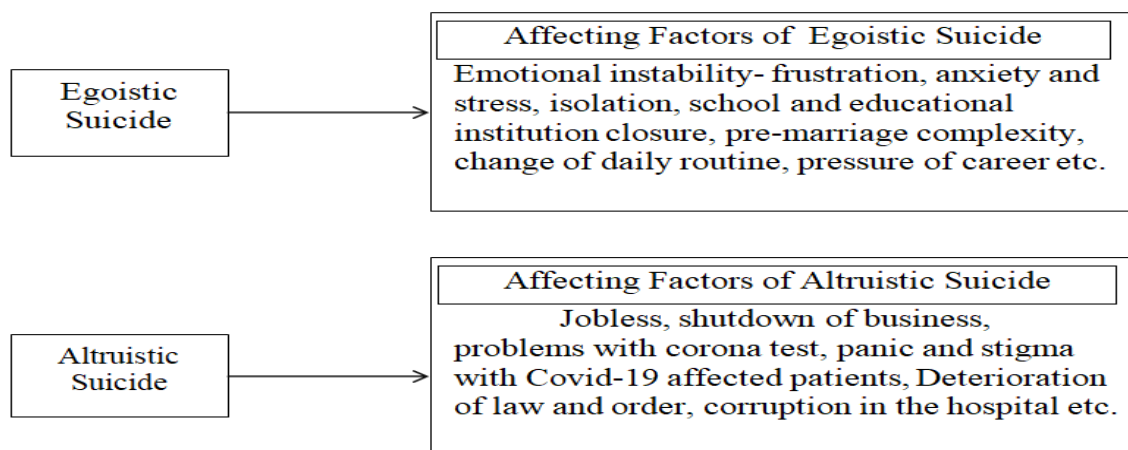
Egoistic Suicide

Affecting Factors of Egoistic Suicide

Emotional instability- frustration, anxiety and stress, isolation, school and educational institution closure, pre-marriage complexity, change of daily routine, pressure of career etc.

Altruistic Suicide

Affecting Factors of Altruistic Suicide

Jobless, shutdown of business, problems with corona test, panic and stigma with Covid-19 affected patients, Deterioration of law and order, corruption in the hospital etc.